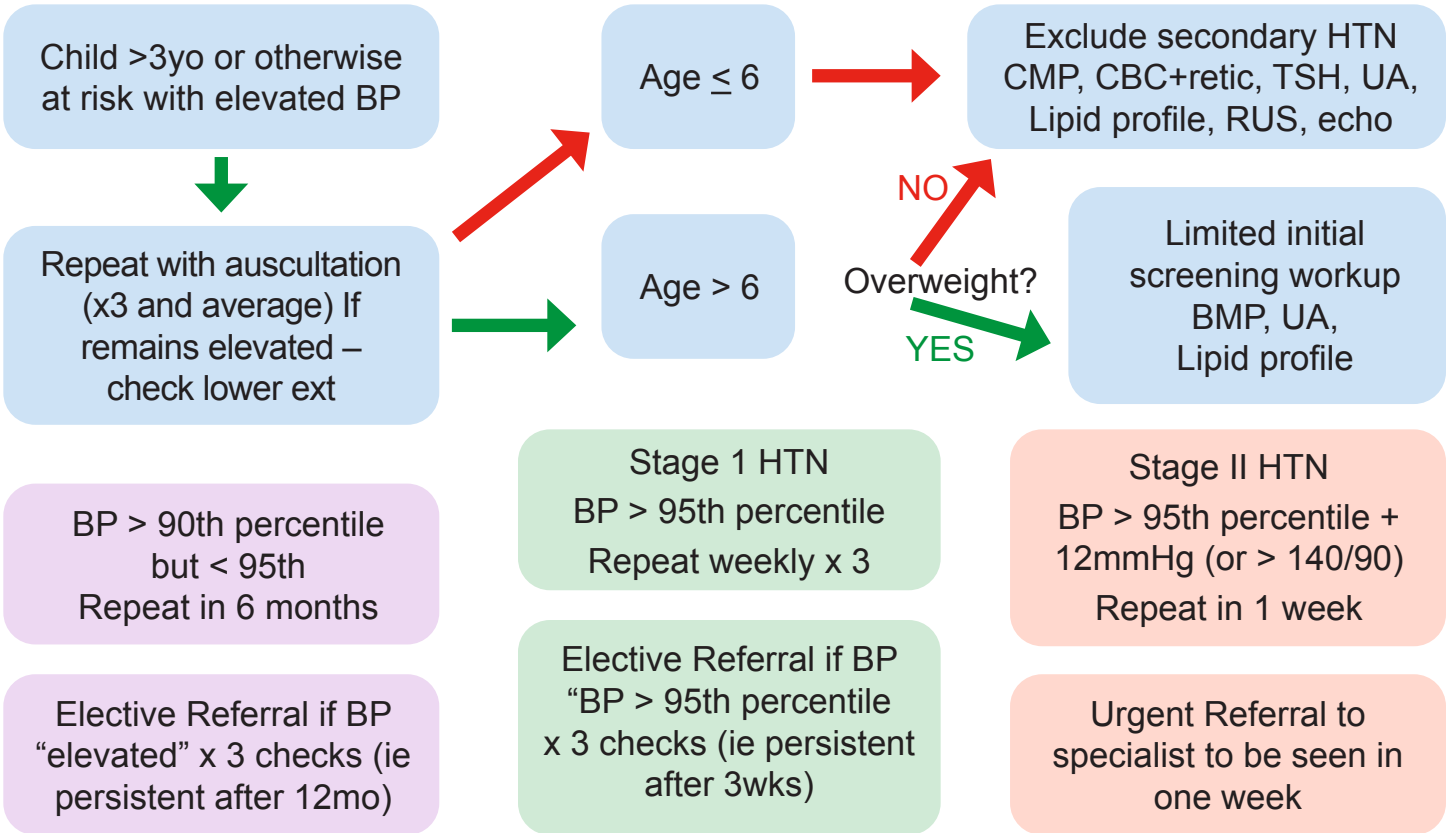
Child >3yo or otherwise at risk with elevated BP

Repeat with auscultation (x3 and average) If remains elevated – check lower ext

Age $\leq$ 6

Age > 6

Exclude secondary HTN CMP, CBC+retic, TSH, UA, Lipid profile, RUS, echo

NO

Overweight?

YES

Limited initial screening workup BMP, UA, Lipid profile

BP > 90th percentile but < 95th Repeat in 6 months

Elective Referral if BP “elevated” x 3 checks (ie persistent after 12mo)

Stage 1 HTN
BP > 95th percentile
Repeat weekly x 3

Elective Referral if BP “BP > 95th percentile x 3 checks (ie persistent after 3wks)

Stage II HTN
BP > 95th percentile + 12mmHg (or > 140/90)
Repeat in 1 week

Urgent Referral to specialist to be seen in one week